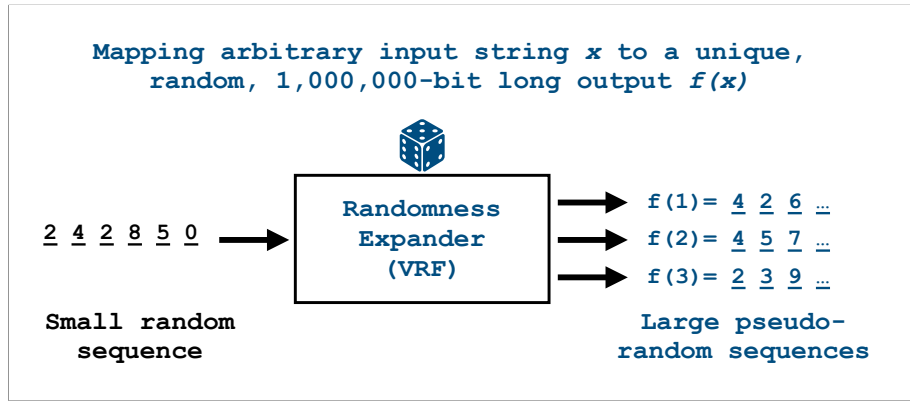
Mapping arbitrary input string *x* to a unique, random, 1,000,000-bit long output *f(x)*

2 4 2 8 5 0

Randomness Expander (VRF)

f(1)= 4 2 6 …

f(2)= 4 5 7 …

f(3)= 2 3 9 …

Small random sequence

Large pseudo-random sequences